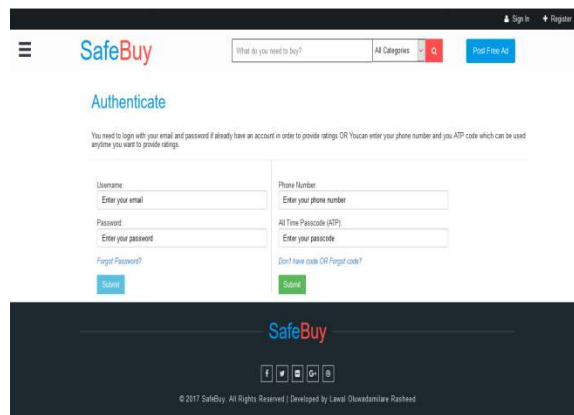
Sign In  Register

SafeBuy

What do you need to buy?  All Categories

Post Free Ad

Authenticate

You need to login with your email and password if already have an account in order to provide ratings OR Youcan enter your phone number and you ATP code which can be used anytime you want to provide ratings.

Username:
Enter your email

Password:
Enter your password

Forgot Password?

Submit

Phone Number:
Enter your phone number

All Time Passcode (ATP):
Enter your passcode

Don't have code OR Forgot code?

Submit

SafeBuy

© 2017 SafeBuy. All Rights Reserved | Developed by Lawal Oluwadamilare Rasheed